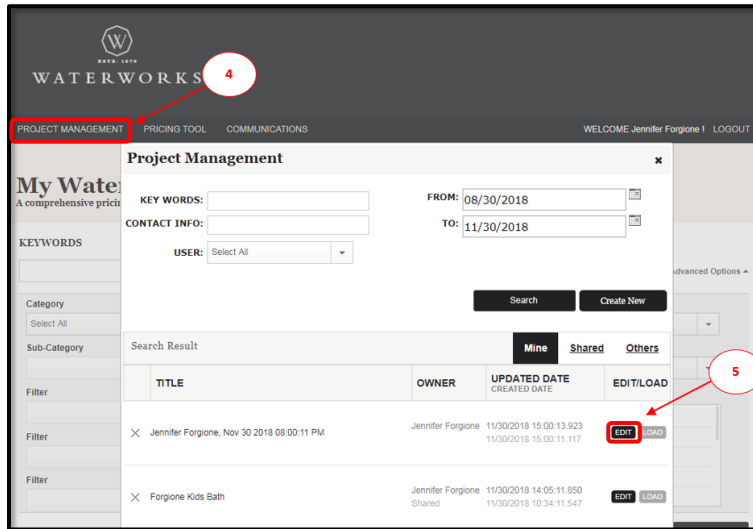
W
ESTD. 1978
WATERWORKS

4

PROJECT MANAGEMENT PRICING TOOL COMMUNICATIONS

WELCOME Jennifer Forgione ! LOGOUT

My Water
A comprehensive prici

KEYWORDS

Category
Select All
Sub-Category
Filter
Filter
Filter

Advanced Options ▲

Project Management

×

KEY WORDS:
CONTACT INFO:
USER: Select All

FROM: 08/30/2018
TO: 11/30/2018

Search
Create New

Search Result

Mine Shared Others

5

| | TITLE | OWNER | UPDATED DATE CREATED DATE | EDIT/LOAD |
|---|---|---|---|---|
| × | Jennifer Forgione, Nov 30 2018 08:00:11 PM | Jennifer Forgione | 11/30/2018 15:00:13.923 11/30/2018 15:00:11.117 | EDIT LOAD |
| × | Forgione Kids Bath | Jennifer Forgione Shared | 11/30/2018 14:05:11.850 11/30/2018 10:34:11.547 | EDIT LOAD |